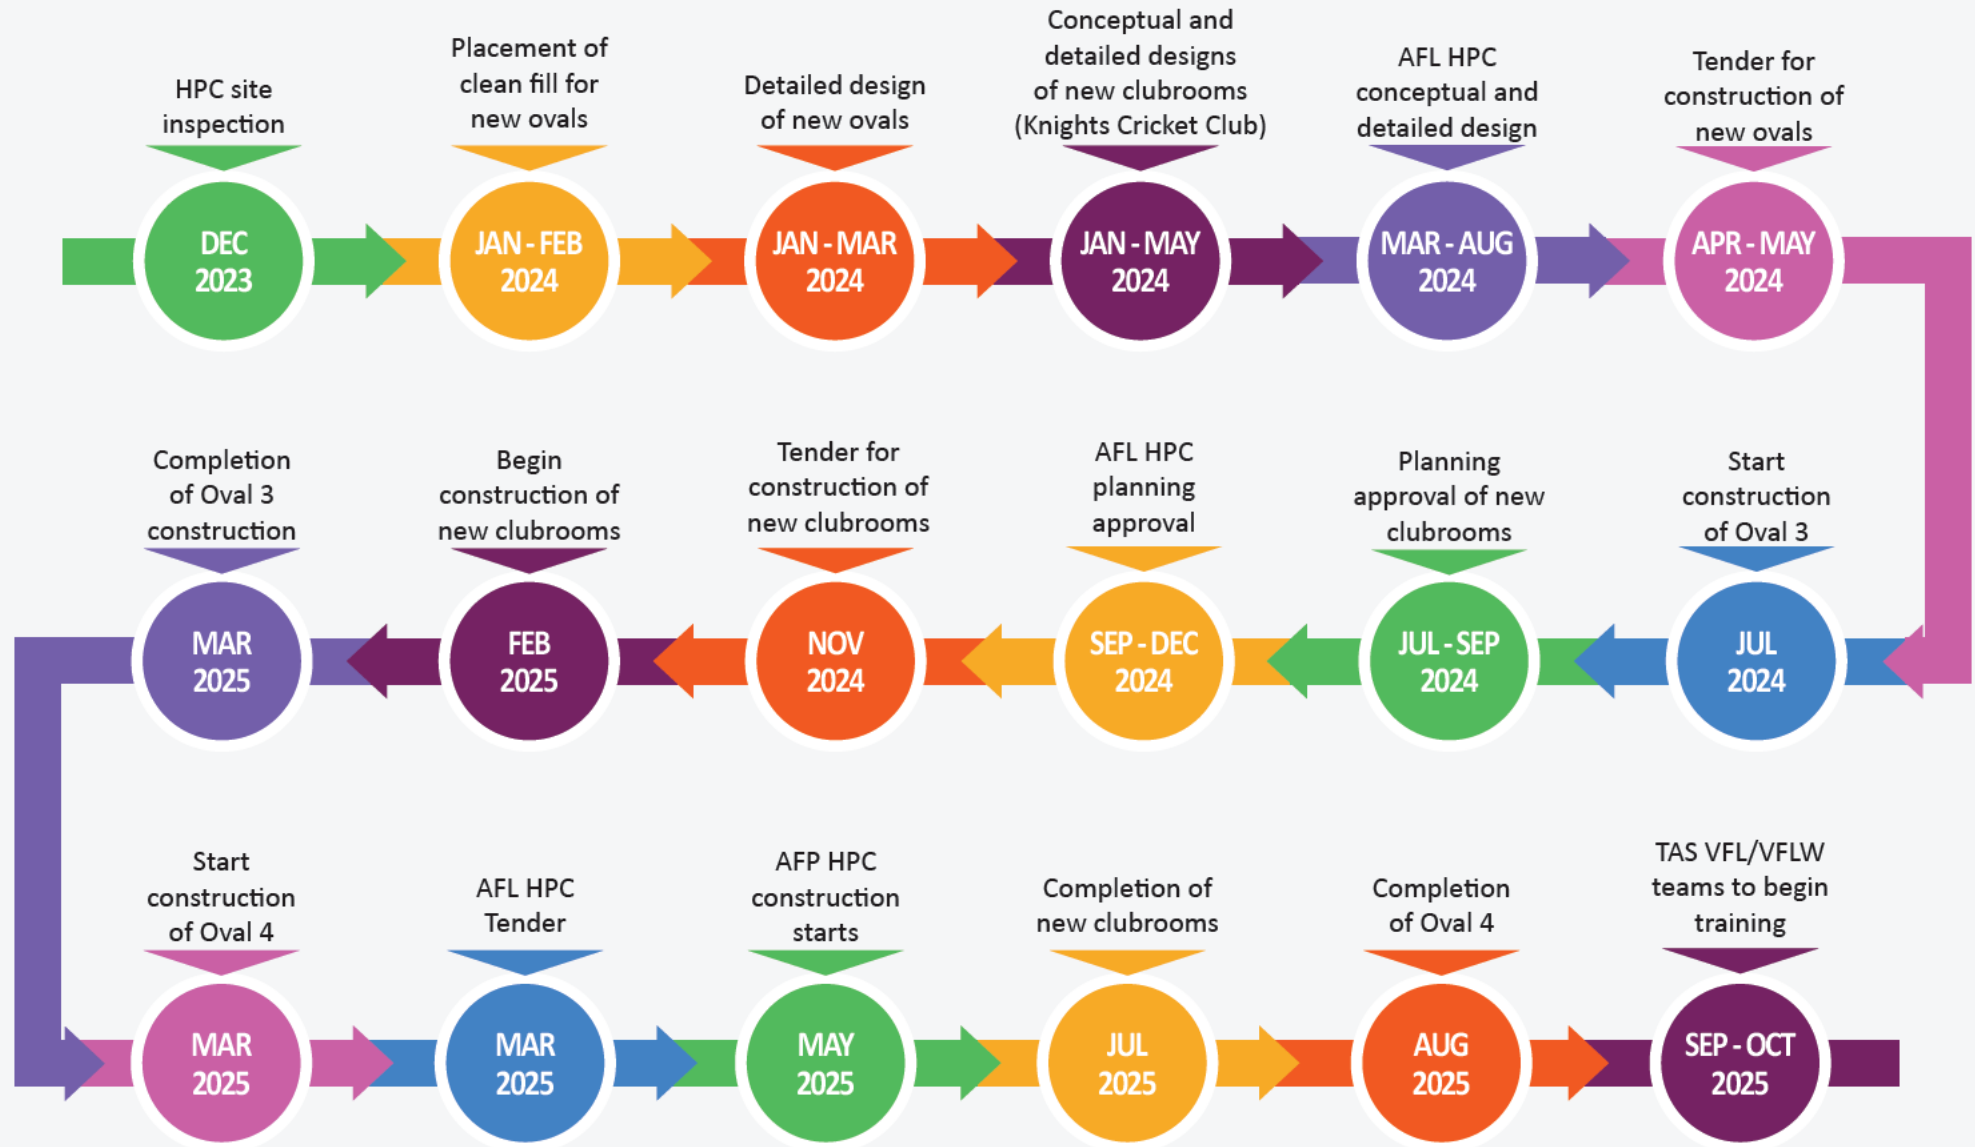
HPC site inspection
DEC 2023

Placement of clean fill for new ovals
JAN - FEB 2024

Detailed design of new ovals
JAN - MAR 2024

Conceptual and detailed designs of new clubrooms (Knights Cricket Club)
JAN - MAY 2024

AFL HPC conceptual and detailed design
MAR - AUG 2024

Tender for construction of new ovals
APR - MAY 2024

Start construction of Oval 3
JUL 2024

Planning approval of new clubrooms
JUL - SEP 2024

AFL HPC planning approval
SEP - DEC 2024

Tender for construction of new clubrooms
NOV 2024

Begin construction of new clubrooms
FEB 2025

Completion of Oval 3 construction
MAR 2025

Start construction of Oval 4
MAR 2025

AFL HPC Tender
MAR 2025

AFP HPC construction starts
MAY 2025

Completion of new clubrooms
JUL 2025

Completion of Oval 4
AUG 2025

TAS VFL/VFLW teams to begin training
SEP - OCT 2025